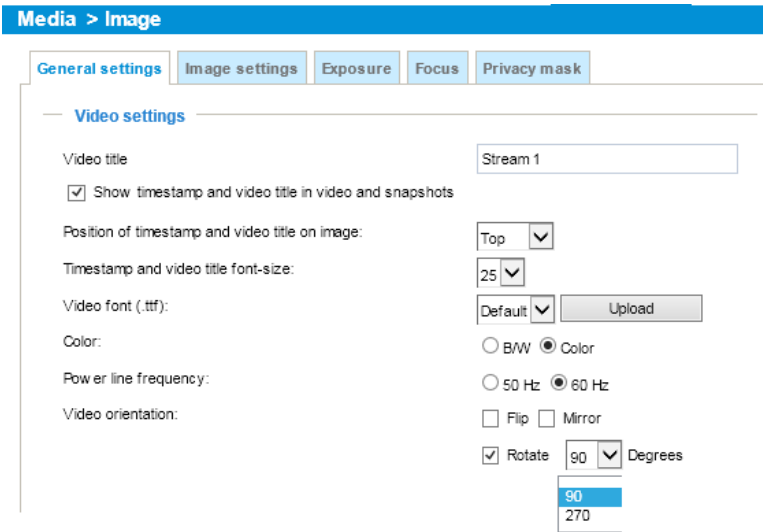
Media > Image

General settings | Image settings | Exposure | Focus | Privacy mask

Video settings

Video title
Stream 1

Show timestamp and video title in video and snapshots

Position of timestamp and video title on image:
Top

Timestamp and video title font-size:
25

Video font (.ttf):
Default
Upload

Color:
B/W Color

Power line frequency:
50 Hz 60 Hz

Video orientation:
Flip Mirror

Rotate 90 Degrees

90
270